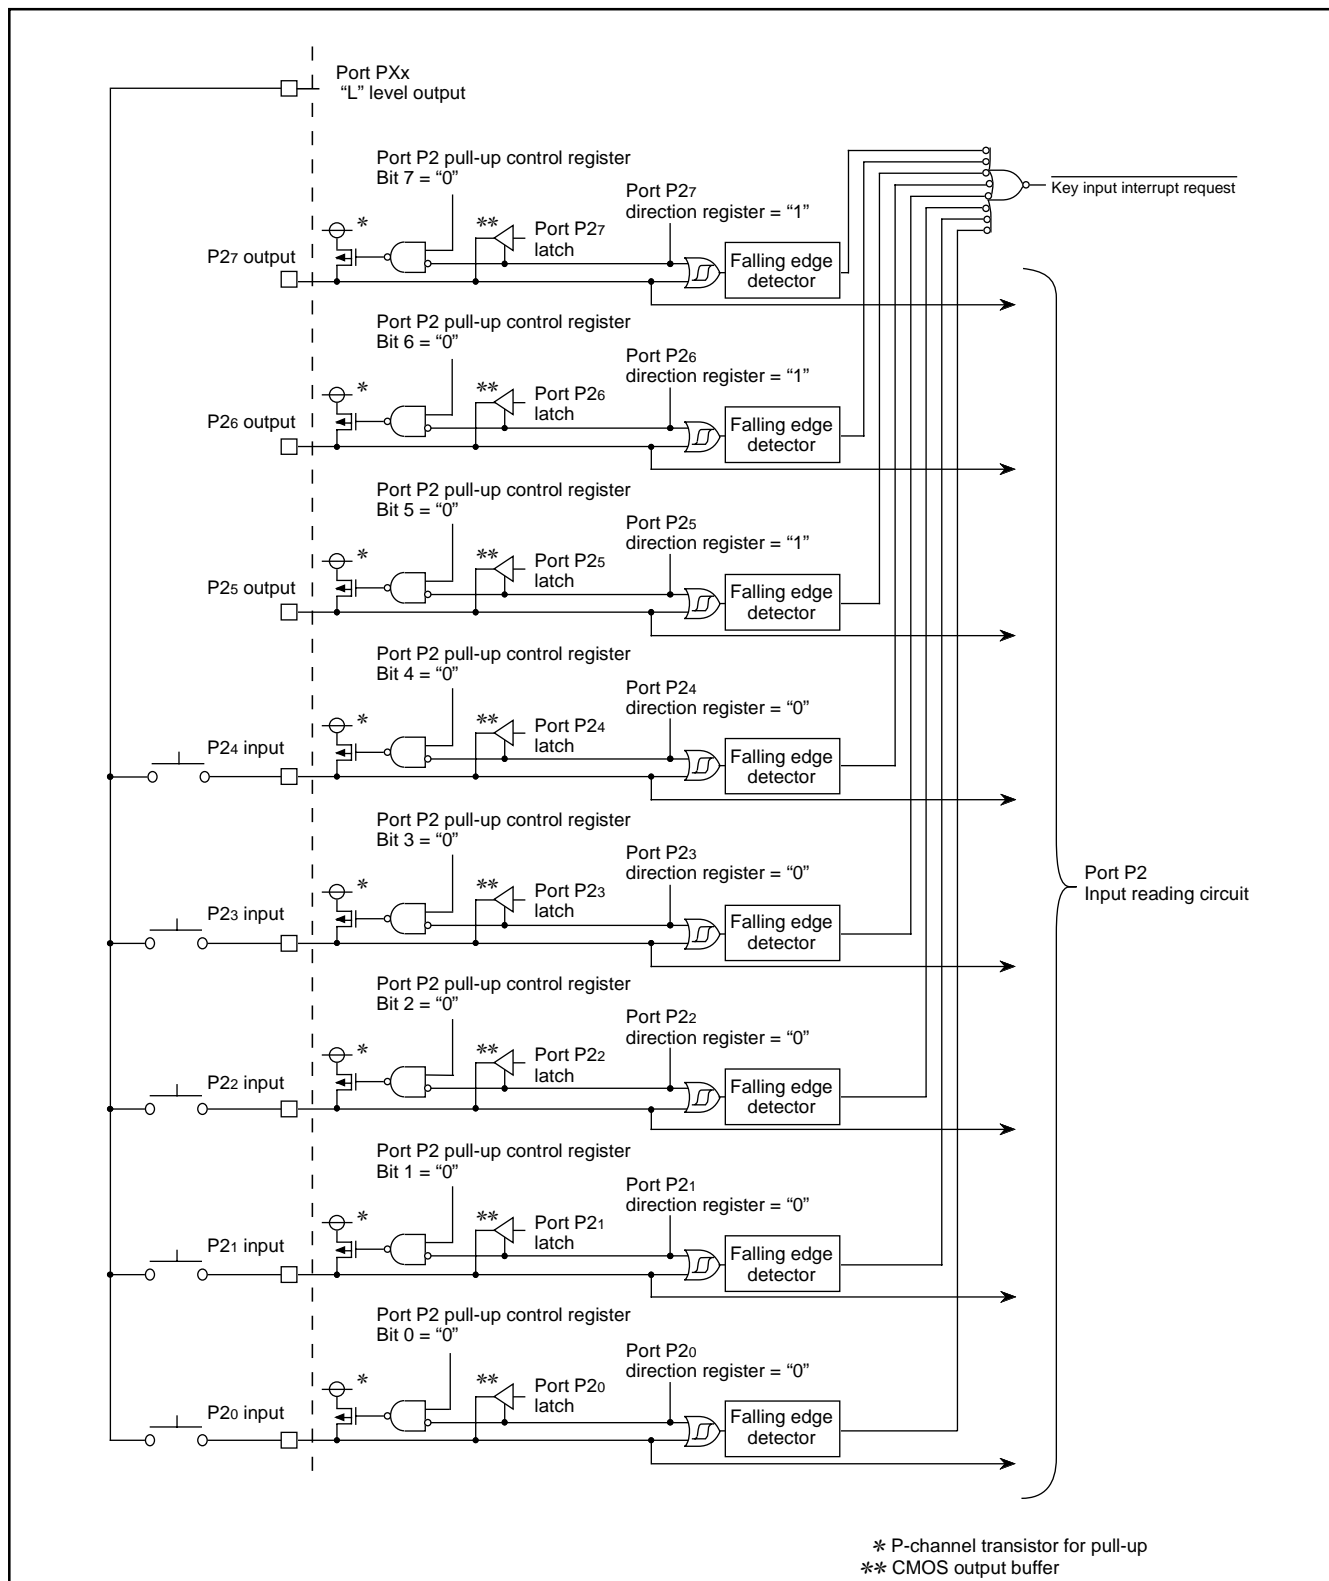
Port PXx
"L" level output

Port P2 pull-up control register
Bit 7 = "0"

Port P2$_7$
direction register = "1"

$\overline{\text{Key input interrupt request}}$

\*

\*\*

Port P2$_7$
latch

P2$_7$ output

Falling edge detector

Port P2 pull-up control register
Bit 6 = "0"

Port P2$_6$
direction register = "1"

\*

\*\*

Port P2$_6$
latch

P2$_6$ output

Falling edge detector

Port P2 pull-up control register
Bit 5 = "0"

Port P2$_5$
direction register = "1"

\*

\*\*

Port P2$_5$
latch

P2$_5$ output

Falling edge detector

Port P2 pull-up control register
Bit 4 = "0"

Port P2$_4$
direction register = "0"

\*

\*\*

Port P2$_4$
latch

P2$_4$ input

Falling edge detector

Port P2 pull-up control register
Bit 3 = "0"

Port P2$_3$
direction register = "0"

\*

\*\*

Port P2$_3$
latch

P2$_3$ input

Falling edge detector

Port P2
Input reading circuit

Port P2 pull-up control register
Bit 2 = "0"

Port P2$_2$
direction register = "0"

\*

\*\*

Port P2$_2$
latch

P2$_2$ input

Falling edge detector

Port P2 pull-up control register
Bit 1 = "0"

Port P2$_1$
direction register = "0"

\*

\*\*

Port P2$_1$
latch

P2$_1$ input

Falling edge detector

Port P2 pull-up control register
Bit 0 = "0"

Port P2$_0$
direction register = "0"

\*

\*\*

Port P2$_0$
latch

P2$_0$ input

Falling edge detector

\* P-channel transistor for pull-up
\*\* CMOS output buffer